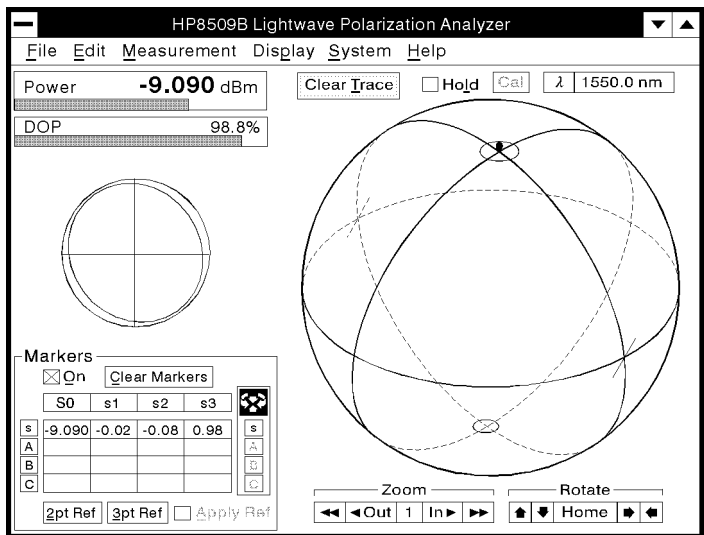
HP8509B Lightwave Polarization Analyzer

File Edit Measurement Display System Help

Power **-9.090** dBm

DOP 98.8%

Clear Trace Hold Cal $\lambda$ 1550.0 nm

Markers

On Clear Markers

| | S0 | s1 | s2 | s3 |
|---|---|---|---|---|
| s | -9.090 | -0.02 | -0.08 | 0.98 |
| A | | | | |
| B | | | | |
| C | | | | |

s A B C

2pt Ref 3pt Ref Apply Ref

Zoom

◄◄ ◄Out 1 In► ►►

Rotate

Home